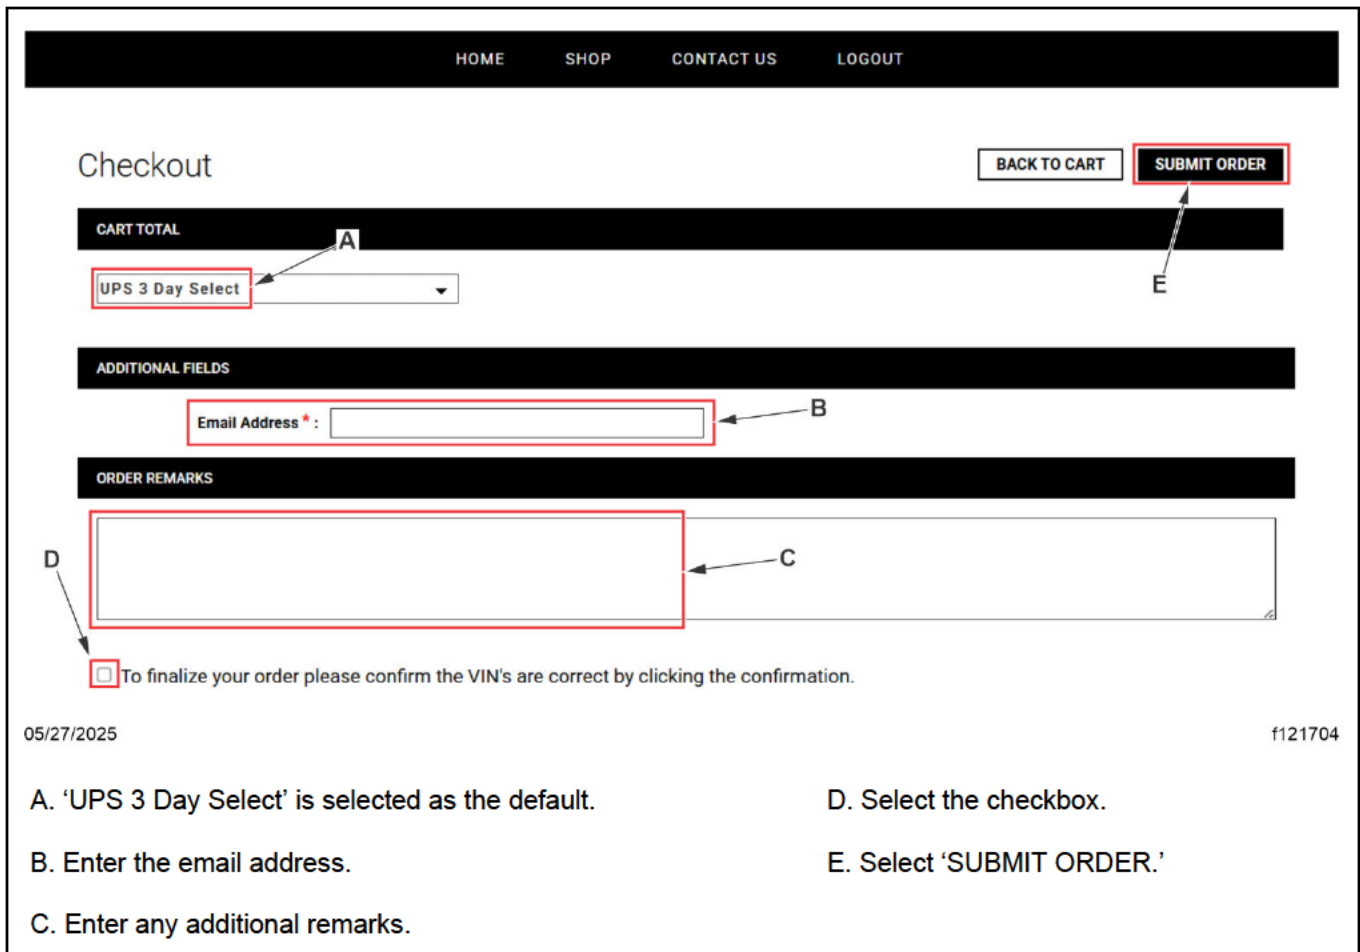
HOME SHOP CONTACT US LOGOUT

Checkout

BACK TO CART

SUBMIT ORDER

CART TOTAL

A

UPS 3 Day Select

E

ADDITIONAL FIELDS

Email Address * :

B

ORDER REMARKS

D

C

To finalize your order please confirm the VIN's are correct by clicking the confirmation.

05/27/2025

f121704

A. 'UPS 3 Day Select' is selected as the default.

B. Enter the email address.

C. Enter any additional remarks.

D. Select the checkbox.

E. Select 'SUBMIT ORDER.'